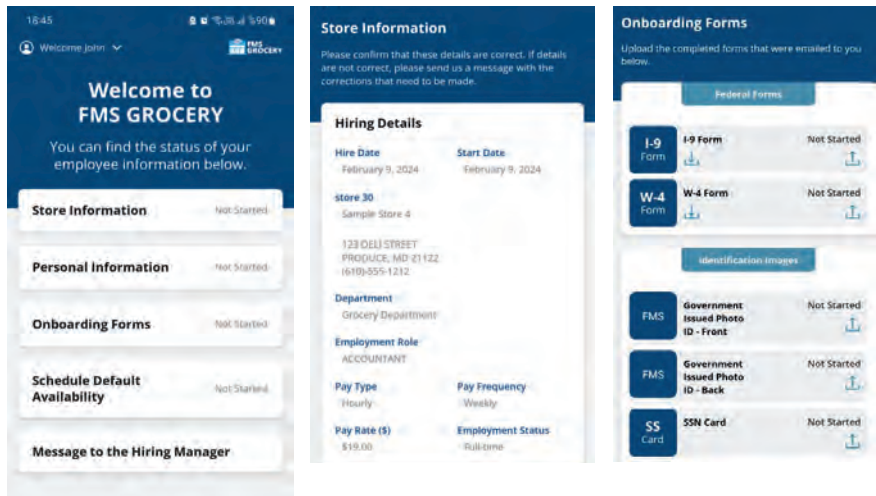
18:45

Welcome John

FMS GROCERY

Welcome to FMS GROCERY

You can find the status of your employee information below.

Store Information Not Started

Personal Information Not Started

Onboarding Forms Not Started

Schedule Default Availability Not Started

Message to the Hiring Manager

Store Information

Please confirm that these details are correct. If details are not correct, please send us a message with the corrections that need to be made.

Hiring Details

Hire Date
February 9, 2024

Start Date
February 9, 2024

store 30
Sample Store 4

123 DELI STREET
PRODUCE, MD 21122
(610)-555-1212

Department
Grocery Department

Employment Role
ACCOUNTANT

Pay Type
Hourly

Pay Frequency
Weekly

Pay Rate ($)
$19.00

Employment Status
Full-time

Onboarding Forms

Upload the completed forms that were emailed to you below.

Federal Forms

I-9 Form
I-9 Form Not Started

W-4 Form
W-4 Form Not Started

Identification Images

FMS
Government Issued Photo ID - Front Not Started

FMS
Government Issued Photo ID - Back Not Started

SS Card
SSN Card Not Started